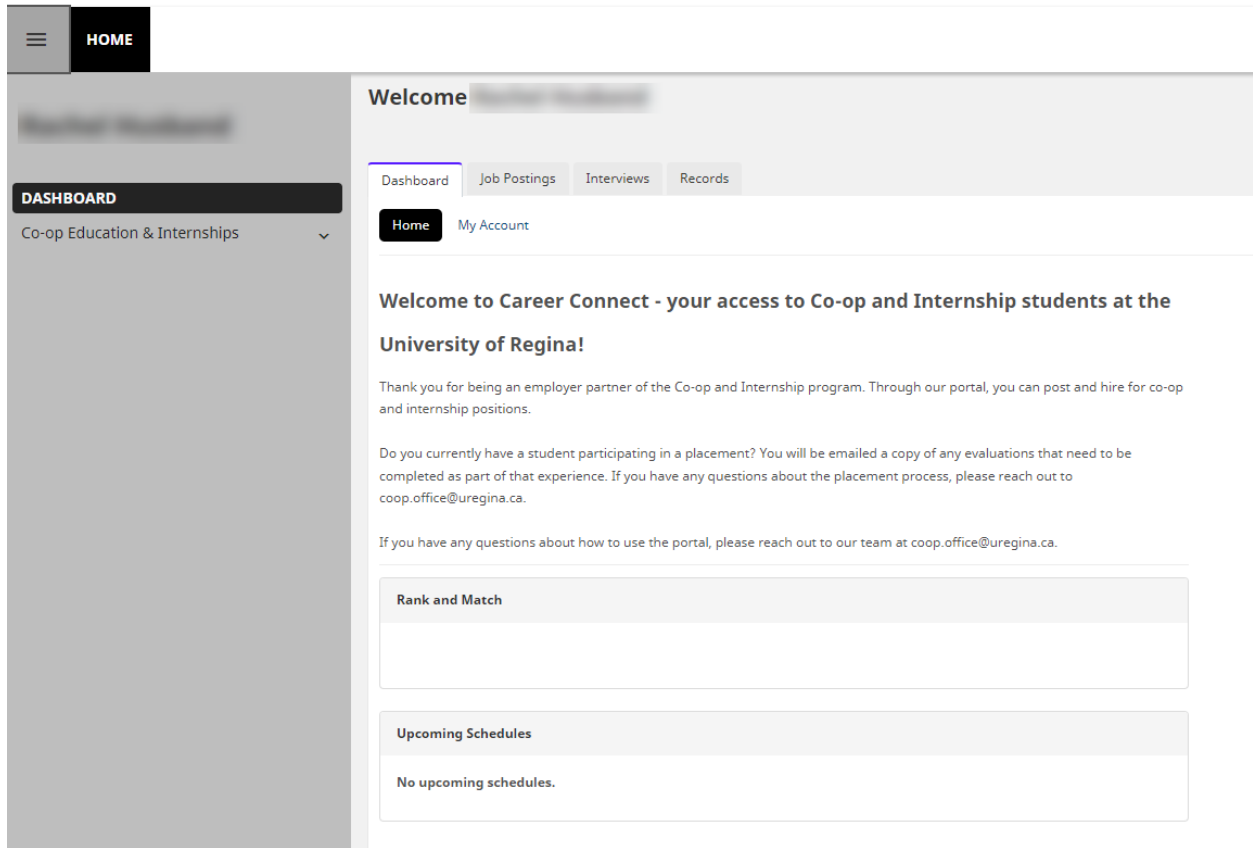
HOME

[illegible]

DASHBOARD

Co-op Education & Internships

Welcome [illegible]

Dashboard | Job Postings | Interviews | Records

Home | My Account

Welcome to Career Connect - your access to Co-op and Internship students at the University of Regina!

Thank you for being an employer partner of the Co-op and Internship program. Through our portal, you can post and hire for co-op and internship positions.

Do you currently have a student participating in a placement? You will be emailed a copy of any evaluations that need to be completed as part of that experience. If you have any questions about the placement process, please reach out to coop.office@uregina.ca.

If you have any questions about how to use the portal, please reach out to our team at coop.office@uregina.ca.

Rank and Match

Upcoming Schedules

No upcoming schedules.